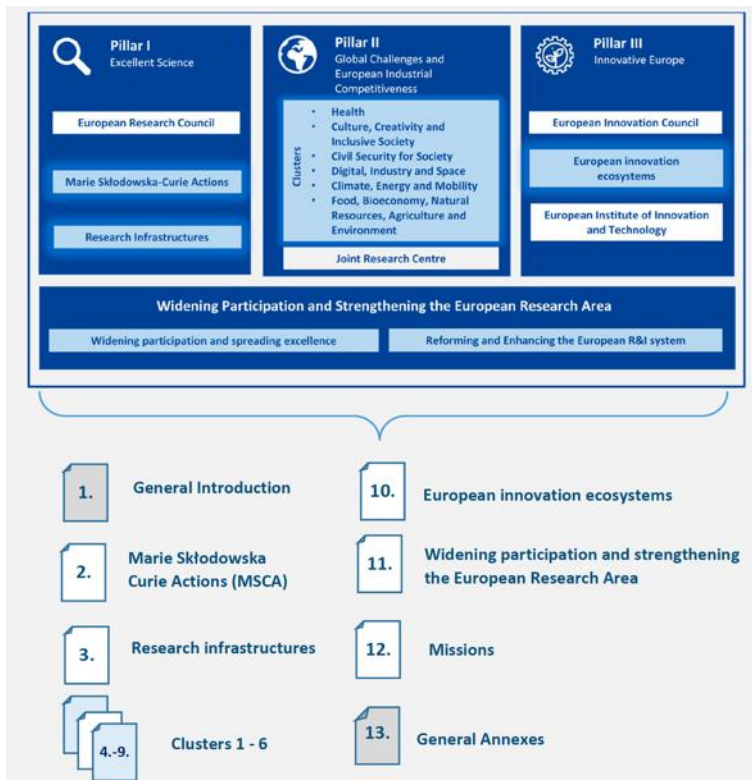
Pillar I
Excellent Science

European Research Council

Marie Skłodowska-Curie Actions

Research Infrastructures

Pillar II
Global Challenges and European Industrial Competitiveness

Clusters
- Health
- Culture, Creativity and Inclusive Society
- Civil Security for Society
- Digital, Industry and Space
- Climate, Energy and Mobility
- Food, Bioeconomy, Natural Resources, Agriculture and Environment

Joint Research Centre

Pillar III
Innovative Europe

European Innovation Council

European innovation ecosystems

European Institute of Innovation and Technology

Widening Participation and Strengthening the European Research Area

Widening participation and spreading excellence

Reforming and Enhancing the European R&I system

1. General Introduction

2. Marie Skłodowska Curie Actions (MSCA)

3. Research infrastructures

4.-9. Clusters 1 - 6

10. European innovation ecosystems

11. Widening participation and strengthening the European Research Area

12. Missions

13. General Annexes